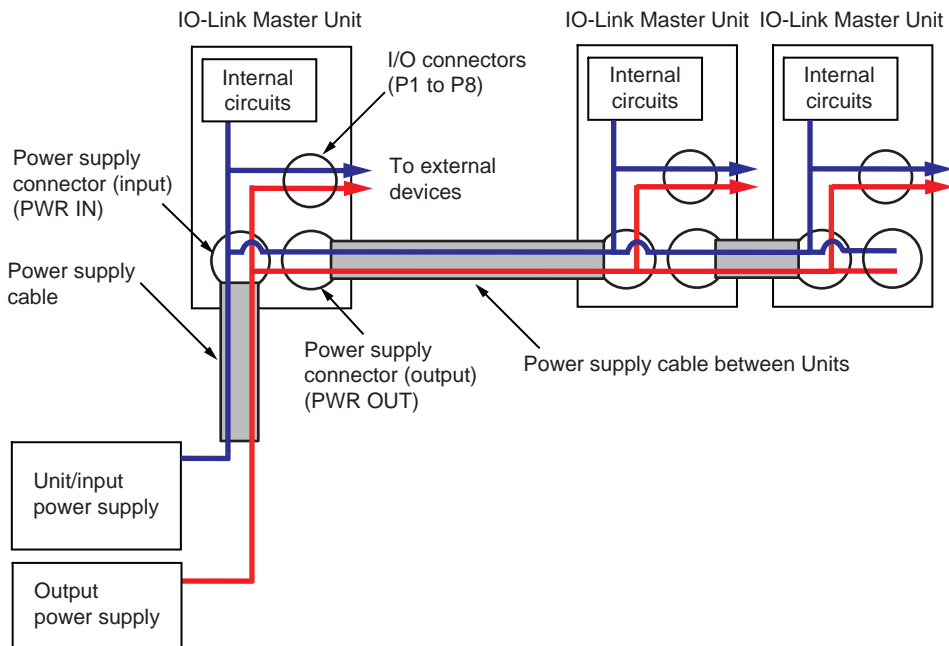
IO-Link Master Unit

IO-Link Master Unit

IO-Link Master Unit

Internal circuits

I/O connectors (P1 to P8)

Internal circuits

Internal circuits

Power supply connector (input) (PWR IN)

To external devices

Power supply cable

Power supply connector (output) (PWR OUT)

Power supply cable between Units

Unit/input power supply

Output power supply